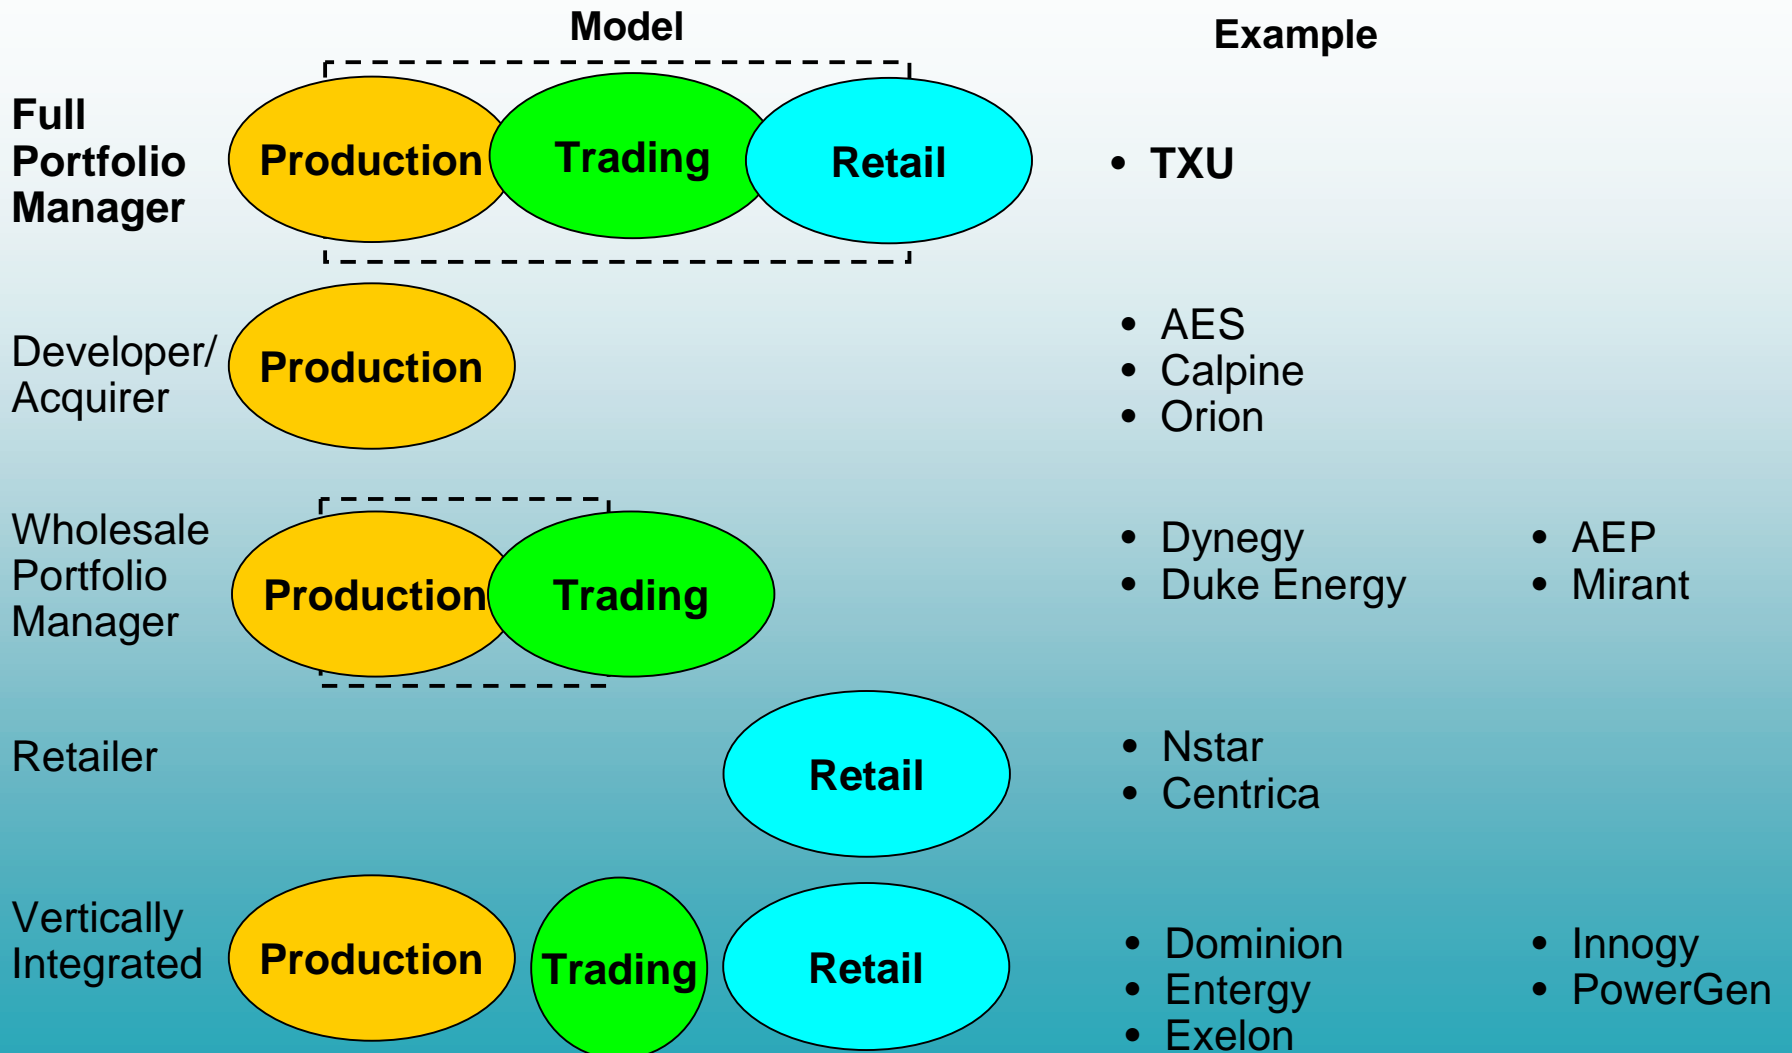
Model

Example

Full Portfolio Manager

Production

Trading

Retail

• TXU

Developer/ Acquirer

Production

• AES
• Calpine
• Orion

Wholesale Portfolio Manager

Production

Trading

• Dynegy
• Duke Energy

• AEP
• Mirant

Retailer

Retail

• Nstar
• Centrica

Vertically Integrated

Production

Trading

Retail

• Dominion
• Entergy
• Exelon

• Innogy
• PowerGen